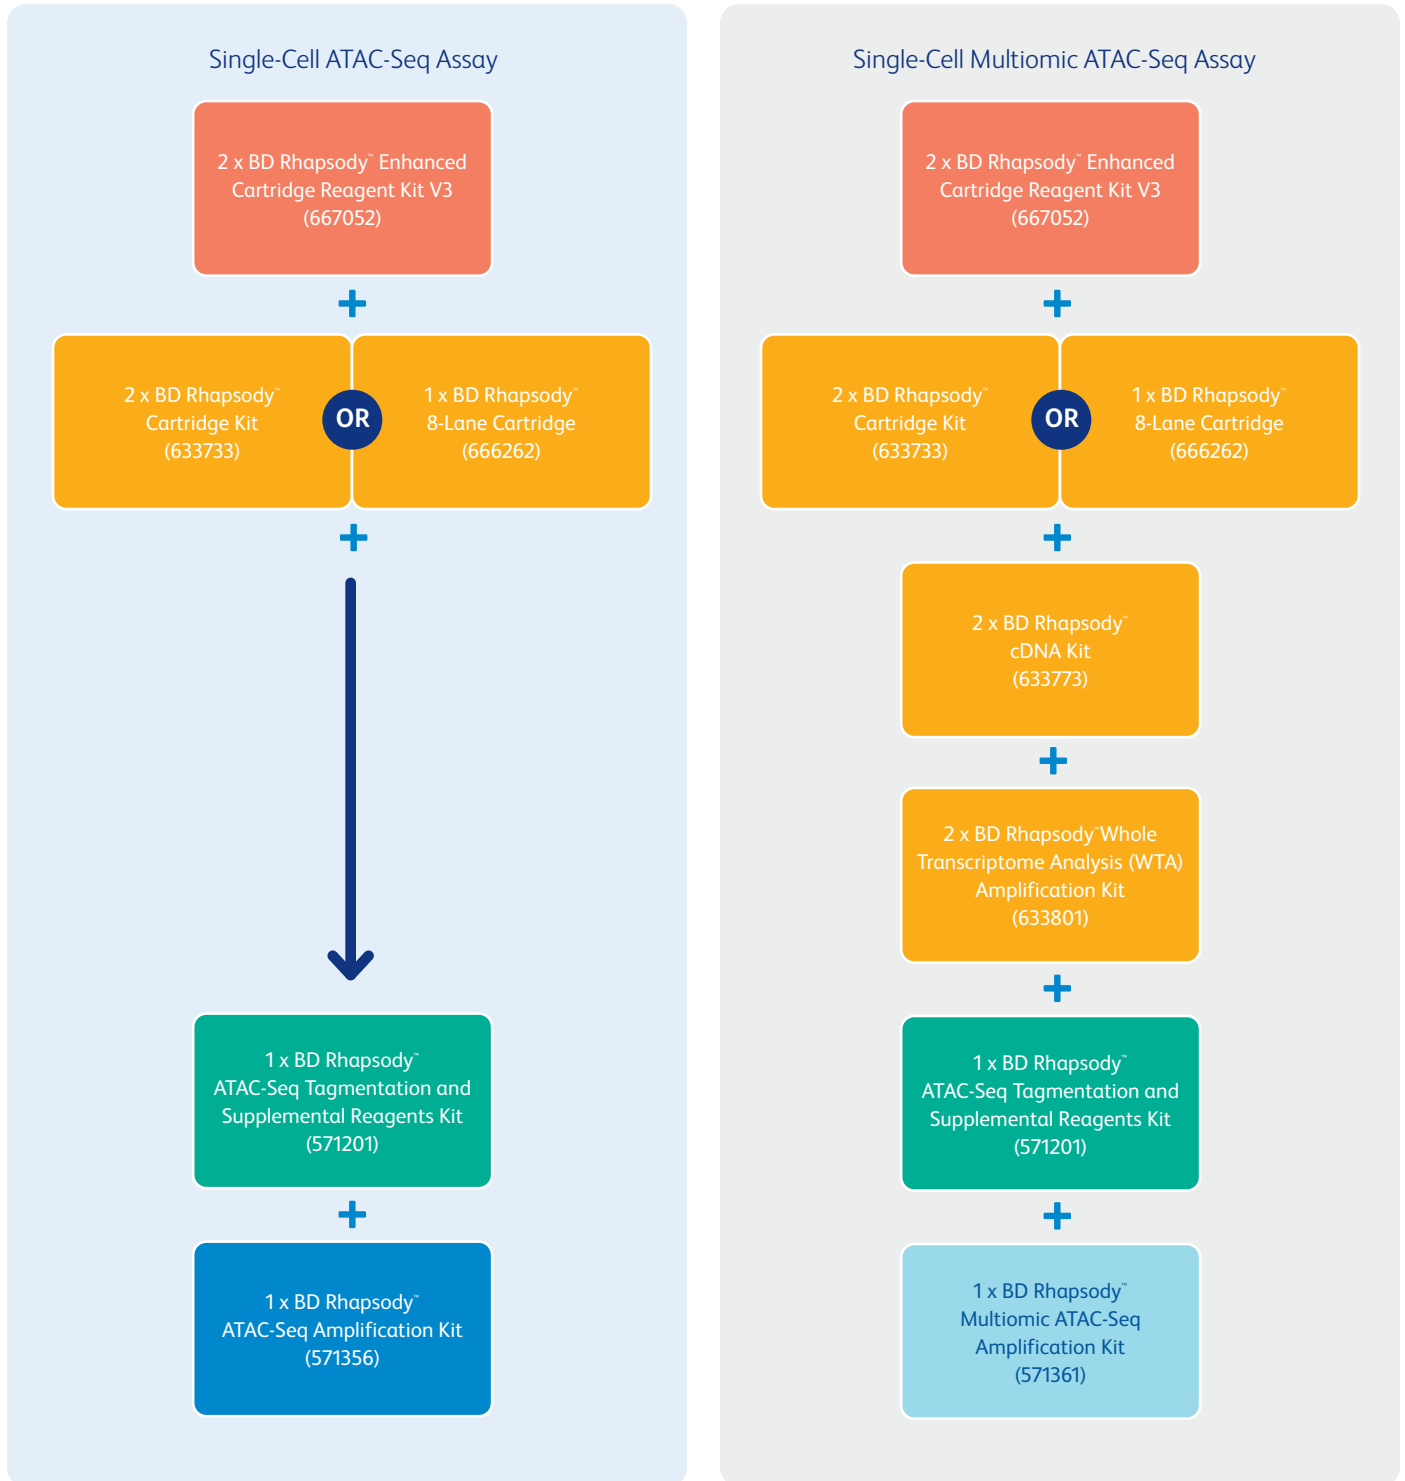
Single-Cell ATAC-Seq Assay

2 x BD Rhapsody™ Enhanced Cartridge Reagent Kit V3 (667052)

+

2 x BD Rhapsody™ Cartridge Kit (633733)

OR

1 x BD Rhapsody™ 8-Lane Cartridge (666262)

+

1 x BD Rhapsody™ ATAC-Seq Tagmentation and Supplemental Reagents Kit (571201)

+

1 x BD Rhapsody™ ATAC-Seq Amplification Kit (571356)

Single-Cell Multiomic ATAC-Seq Assay

2 x BD Rhapsody™ Enhanced Cartridge Reagent Kit V3 (667052)

+

2 x BD Rhapsody™ Cartridge Kit (633733)

OR

1 x BD Rhapsody™ 8-Lane Cartridge (666262)

+

2 x BD Rhapsody™ cDNA Kit (633773)

+

2 x BD Rhapsody™ Whole Transcriptome Analysis (WTA) Amplification Kit (633801)

+

1 x BD Rhapsody™ ATAC-Seq Tagmentation and Supplemental Reagents Kit (571201)

+

1 x BD Rhapsody™ Multiomic ATAC-Seq Amplification Kit (571361)